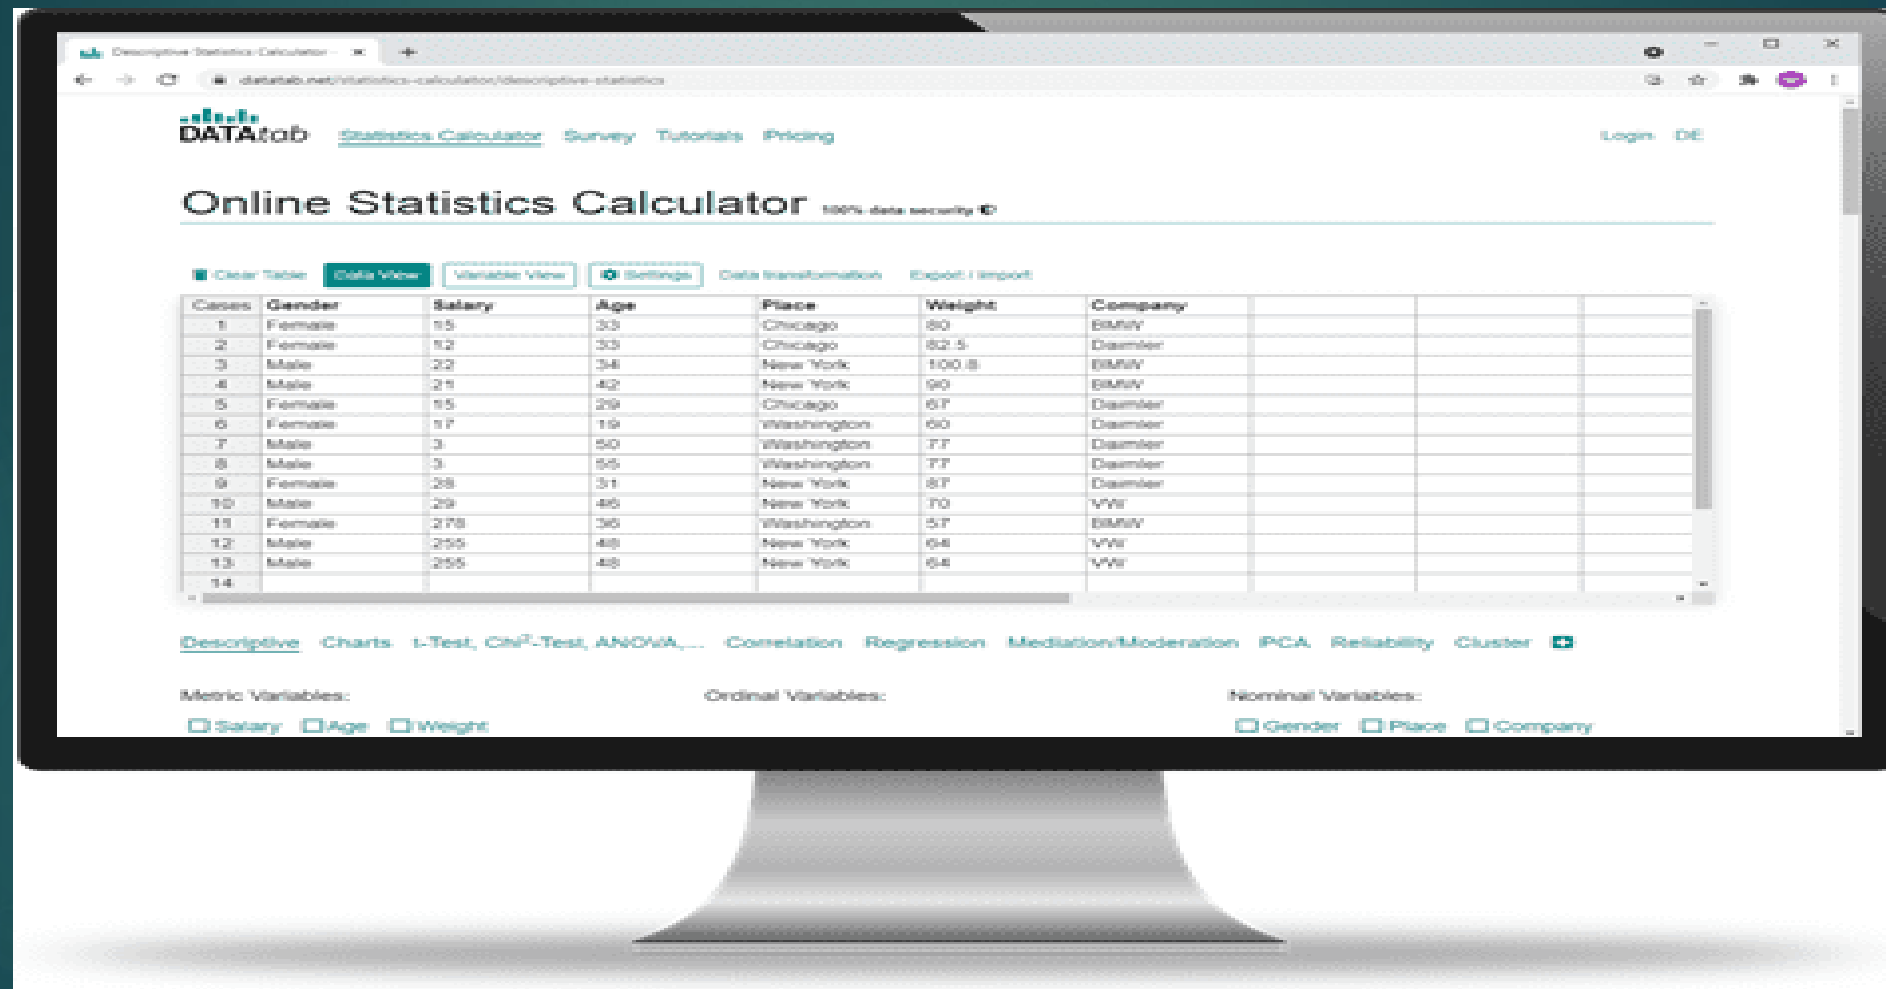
Descriptive Statistics Calculator

datatab.net/statistics-calculator/descriptive-statistics

DATAtab Statistics Calculator Survey Tutorials Pricing Login DE

Online Statistics Calculator 100% data security

Clear Table Data View Variable View Settings Data transformation Export / Import

| Cases | Gender | Salary | Age | Place | Weight | Company | | | |
|---|---|---|---|---|---|---|---|---|---|
| 1 | Female | 15 | 33 | Chicago | 80 | BMW | | | |
| 2 | Female | 52 | 33 | Chicago | 82.5 | Daimler | | | |
| 3 | Male | 22 | 34 | New York | 100.8 | BMW | | | |
| 4 | Male | 21 | 42 | New York | 90 | BMW | | | |
| 5 | Female | 15 | 29 | Chicago | 67 | Daimler | | | |
| 6 | Female | 17 | 19 | Washington | 60 | Daimler | | | |
| 7 | Male | 3 | 50 | Washington | 77 | Daimler | | | |
| 8 | Male | 3 | 56 | Washington | 77 | Daimler | | | |
| 9 | Female | 28 | 31 | New York | 87 | Daimler | | | |
| 10 | Male | 29 | 46 | New York | 70 | VW | | | |
| 11 | Female | 278 | 36 | Washington | 57 | BMW | | | |
| 12 | Male | 255 | 48 | New York | 64 | VW | | | |
| 13 | Male | 255 | 48 | New York | 64 | VW | | | |
| 14 | | | | | | | | | |

Descriptive Charts t-Test, Chi²-Test, ANOVA,... Correlation Regression Mediation/Moderation PCA Reliability Cluster

Metric Variables: Ordinal Variables: Nominal Variables:

Salary Age Weight Gender Place Company